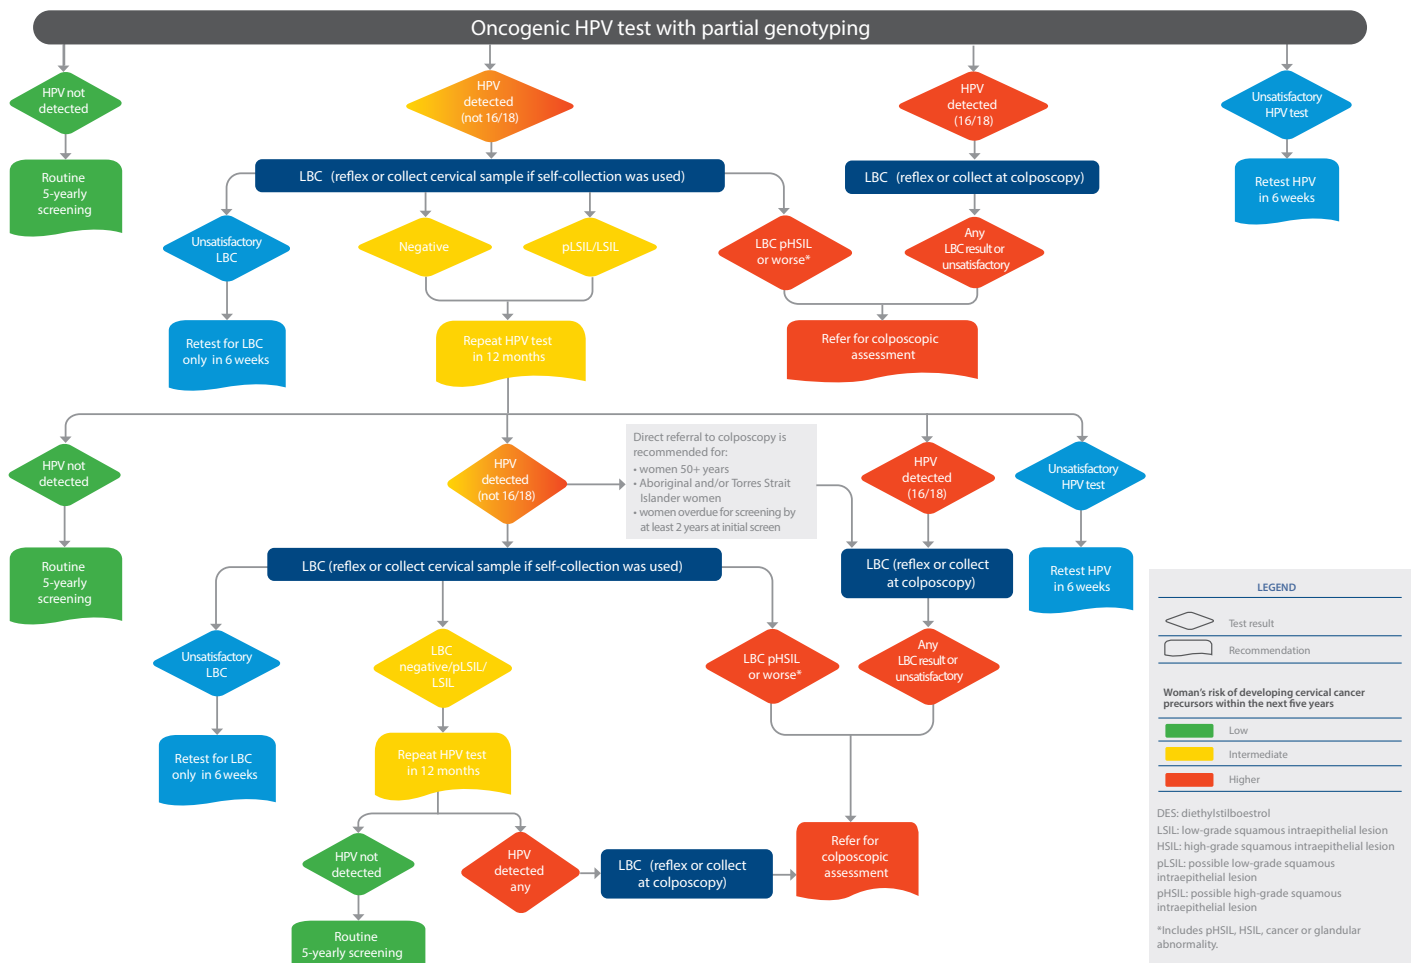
Oncogenic HPV test with partial genotyping

HPV not detected

Routine 5-yearly screening

HPV detected (not 16/18)

HPV detected (16/18)

Unsatisfactory HPV test

Retest HPV in 6 weeks

LBC (reflex or collect cervical sample if self-collection was used)

LBC (reflex or collect at colposcopy)

Unsatisfactory LBC

Negative

pLSIL/LSIL

LBC pHSIL or worse*

Any LBC result or unsatisfactory

Retest for LBC only in 6 weeks

Repeat HPV test in 12 months

Refer for colposcopic assessment

HPV not detected

Routine 5-yearly screening

HPV detected (not 16/18)

Direct referral to colposcopy is recommended for:
• women 50+ years
• Aboriginal and/or Torres Strait Islander women
• women overdue for screening by at least 2 years at initial screen

HPV detected (16/18)

Unsatisfactory HPV test

Retest HPV in 6 weeks

LBC (reflex or collect cervical sample if self-collection was used)

LBC (reflex or collect at colposcopy)

Unsatisfactory LBC

LBC negative/pLSIL/LSIL

LBC pHSIL or worse*

Any LBC result or unsatisfactory

Retest for LBC only in 6 weeks

Repeat HPV test in 12 months

HPV not detected

HPV detected any

LBC (reflex or collect at colposcopy)

Refer for colposcopic assessment

Routine 5-yearly screening

LEGEND

Test result

Recommendation

Woman's risk of developing cervical cancer precursors within the next five years

Low

Intermediate

Higher

DES: diethylstilboestrol
LSIL: low-grade squamous intraepithelial lesion
HSIL: high-grade squamous intraepithelial lesion
pLSIL: possible low-grade squamous intraepithelial lesion
pHSIL: possible high-grade squamous intraepithelial lesion

*Includes pHSIL, HSIL, cancer or glandular abnormality.